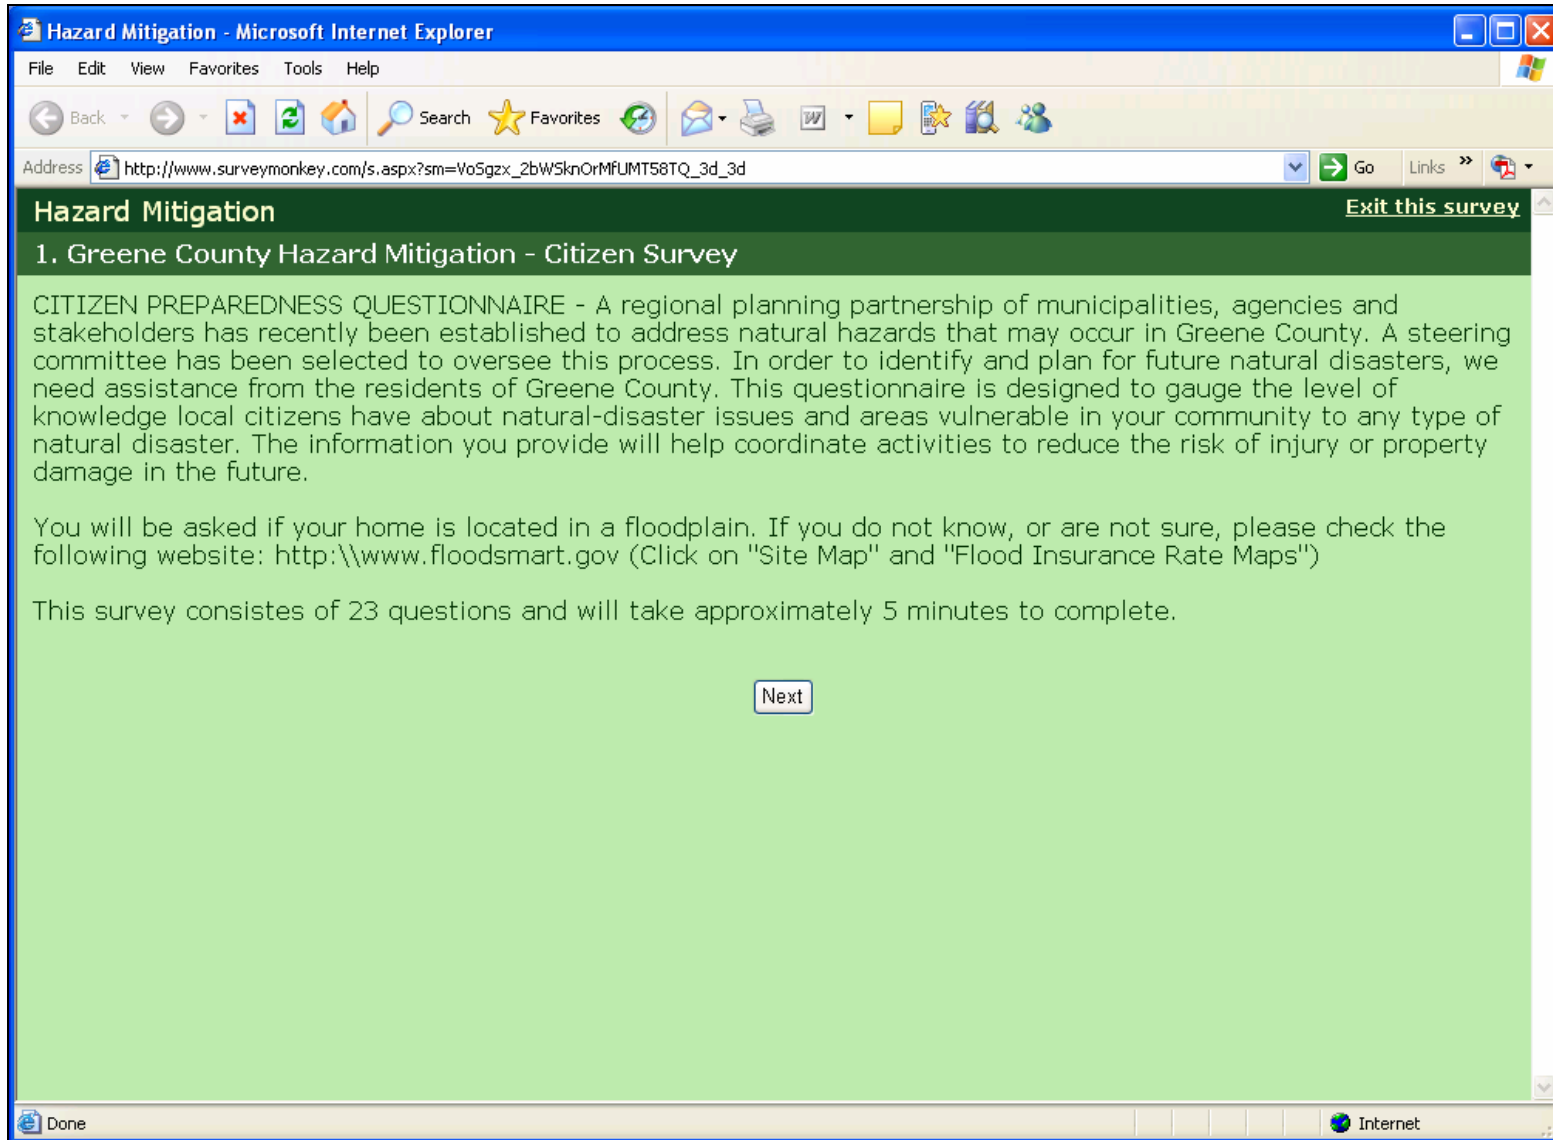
Hazard Mitigation - Microsoft Internet Explorer

File Edit View Favorites Tools Help

Back Search Favorites

Address http://www.surveymonkey.com/s.aspx?sm=VoSgzx_2bWSknOrMfUMT58TQ_3d_3d Go Links

Hazard Mitigation

Exit this survey

1. Greene County Hazard Mitigation - Citizen Survey

CITIZEN PREPAREDNESS QUESTIONNAIRE - A regional planning partnership of municipalities, agencies and stakeholders has recently been established to address natural hazards that may occur in Greene County. A steering committee has been selected to oversee this process. In order to identify and plan for future natural disasters, we need assistance from the residents of Greene County. This questionnaire is designed to gauge the level of knowledge local citizens have about natural-disaster issues and areas vulnerable in your community to any type of natural disaster. The information you provide will help coordinate activities to reduce the risk of injury or property damage in the future.

You will be asked if your home is located in a floodplain. If you do not know, or are not sure, please check the following website: http:\\www.floodsmart.gov (Click on "Site Map" and "Flood Insurance Rate Maps")

This survey consistes of 23 questions and will take approximately 5 minutes to complete.

Next

Done

Internet